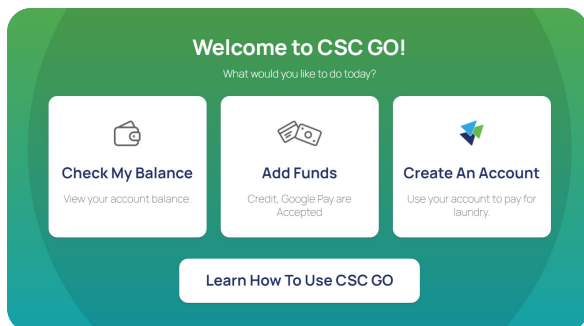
Welcome to CSC GO!

What would you like to do today?

Check My Balance

View your account balance.

Add Funds

Credit, Google Pay are Accepted

Create An Account

Use your account to pay for laundry.

Learn How To Use CSC GO